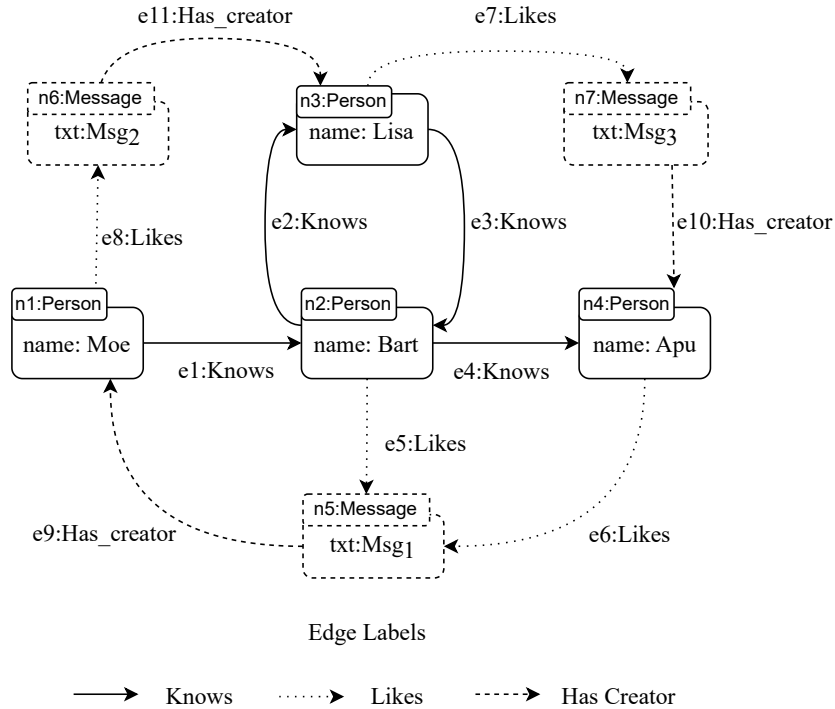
e11:Has_creator

e7:Likes

n6:Message
txt:Msg$_2$

n3:Person
name: Lisa

n7:Message
txt:Msg$_3$

e8:Likes

e2:Knows

e3:Knows

e10:Has_creator

n1:Person
name: Moe

n2:Person
name: Bart

n4:Person
name: Apu

e1:Knows

e4:Knows

e5:Likes

n5:Message
txt:Msg$_1$

e9:Has_creator

e6:Likes

Edge Labels

Knows Likes Has Creator